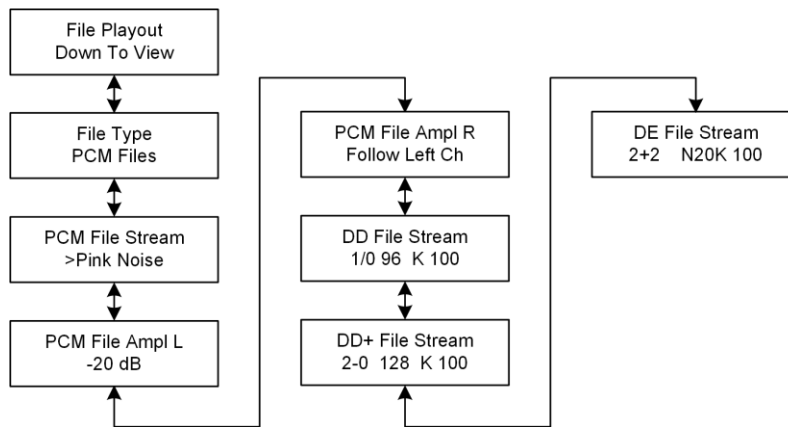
File Playout
Down To View

File Type
PCM Files

PCM File Stream
>Pink Noise

PCM File Ampl L
-20 dB

PCM File Ampl R
Follow Left Ch

DD File Stream
1/0 96 K 100

DD+ File Stream
2-0 128 K 100

DE File Stream
2+2 N20K 100